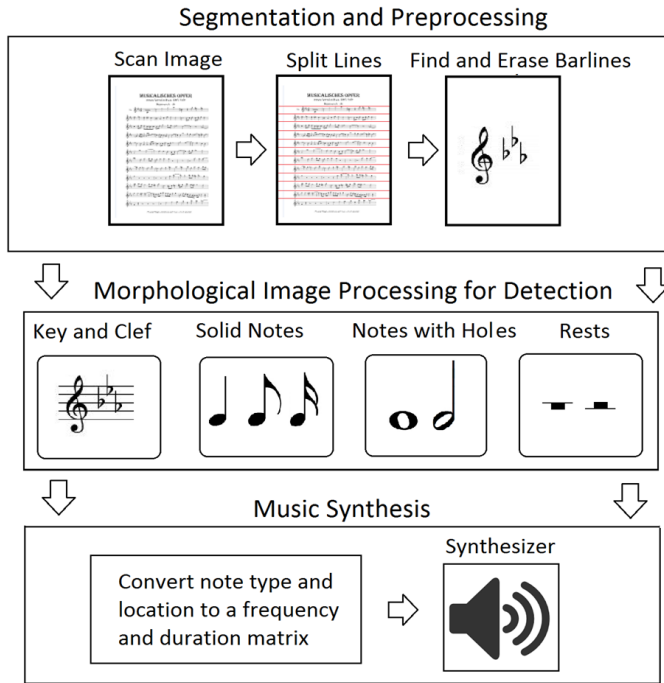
Segmentation and Preprocessing

Scan Image

MUSICALISCHES OPFER

Split Lines

Find and Erase Barlines

Morphological Image Processing for Detection

Key and Clef

Solid Notes

Notes with Holes

Rests

Music Synthesis

Convert note type and location to a frequency and duration matrix

Synthesizer